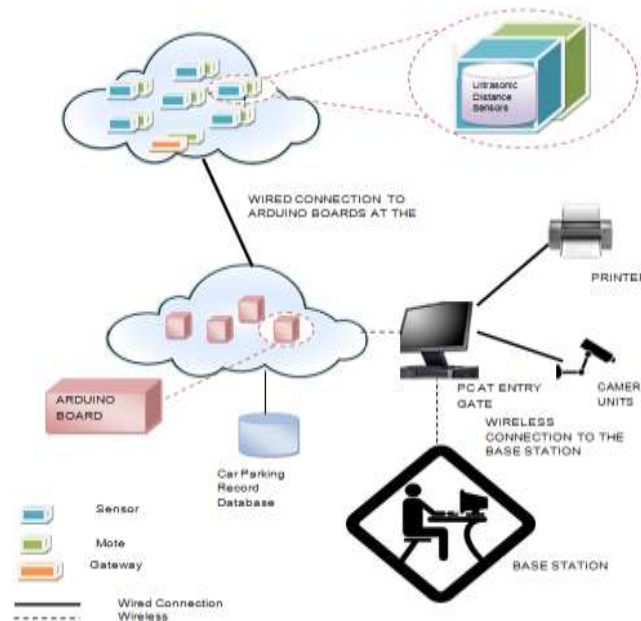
Ultrasonic Distance Sensors

WIRED CONNECTION TO ARDUINO BOARDS AT THE

PRINTE

ARDUINO BOARD

PC AT ENTRY GATE

CAMER UNITS

WIRELESS CONNECTION TO THE BASE STATION

Car Parking Record Database

Sensor

Mote

Gateway

BASE STATION

Wired Connection
Wireless